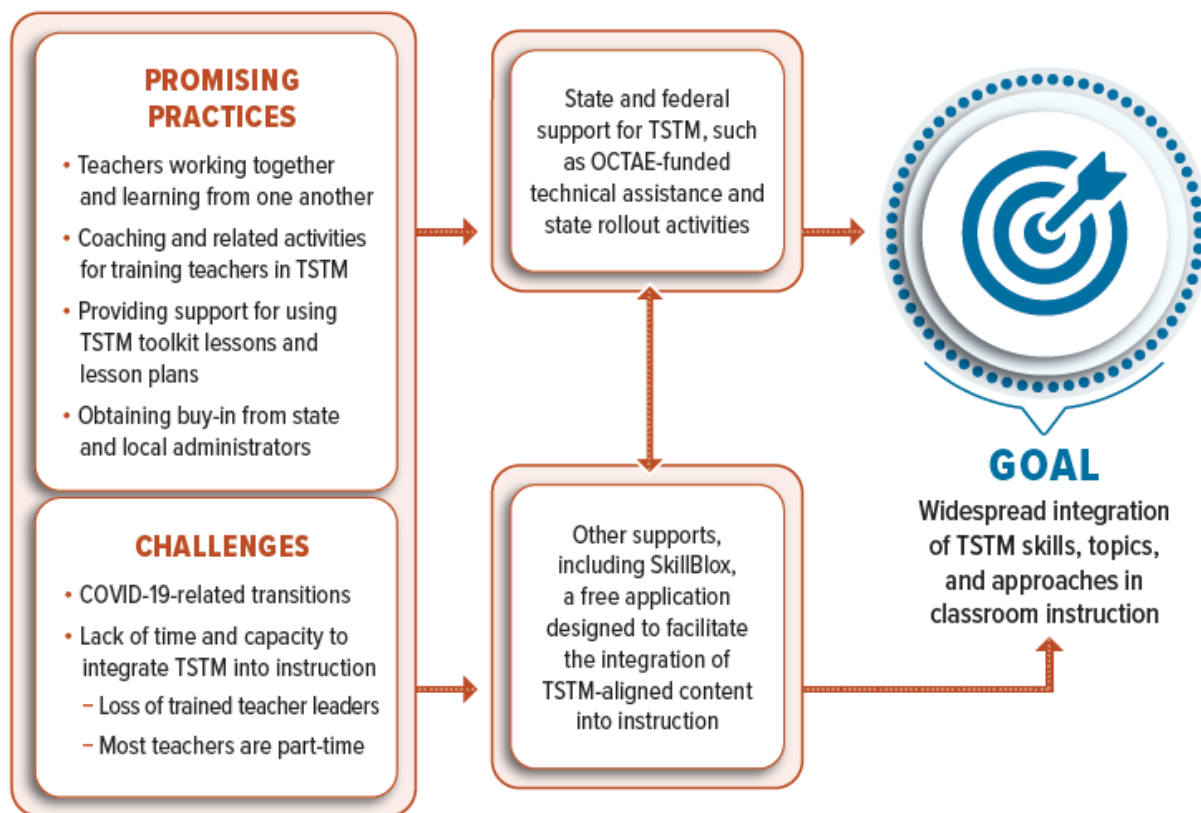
PROMISING PRACTICES

• Teachers working together and learning from one another
• Coaching and related activities for training teachers in TSTM
• Providing support for using TSTM toolkit lessons and lesson plans
• Obtaining buy-in from state and local administrators

CHALLENGES

• COVID-19-related transitions
• Lack of time and capacity to integrate TSTM into instruction
– Loss of trained teacher leaders
– Most teachers are part-time

State and federal support for TSTM, such as OCTAE-funded technical assistance and state rollout activities

Other supports, including SkillBlox, a free application designed to facilitate the integration of TSTM-aligned content into instruction

GOAL

Widespread integration of TSTM skills, topics, and approaches in classroom instruction